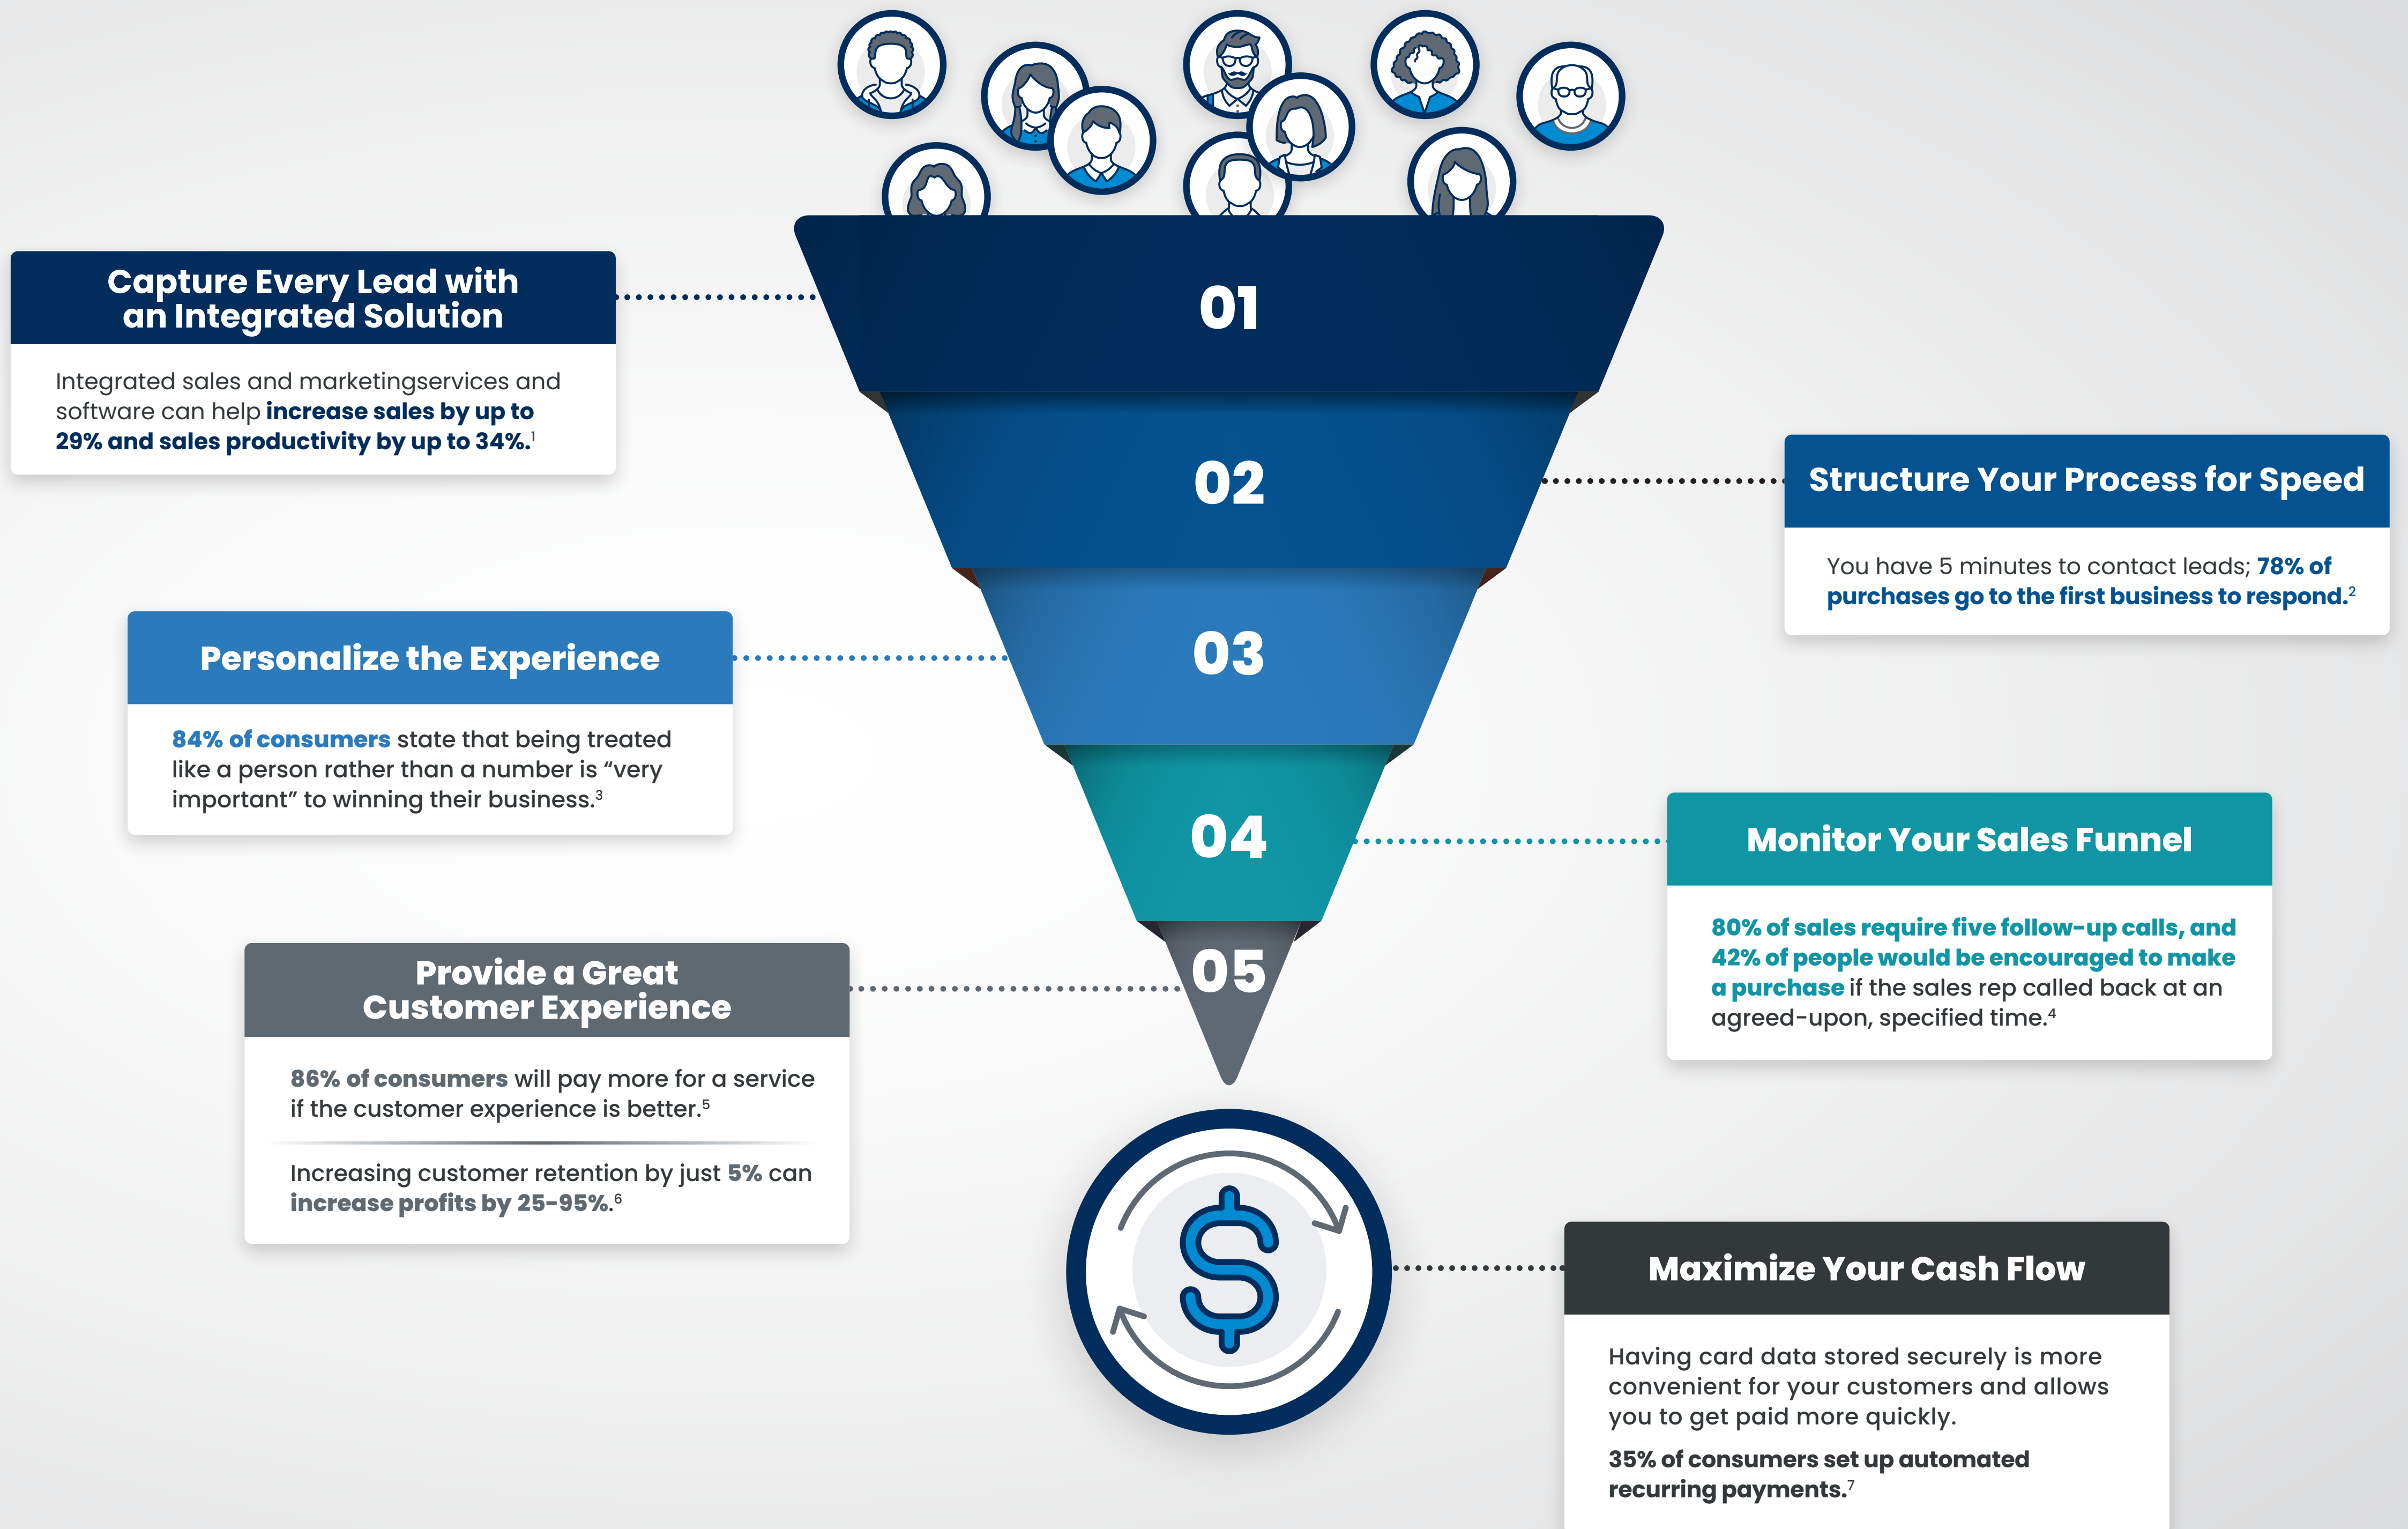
Capture Every Lead with an Integrated Solution

Integrated sales and marketingservices and software can help increase sales by up to 29% and sales productivity by up to 34%.$^1$

01

02

Structure Your Process for Speed

You have 5 minutes to contact leads; 78% of purchases go to the first business to respond.$^2$

Personalize the Experience

84% of consumers state that being treated like a person rather than a number is "very important" to winning their business.$^3$

03

04

Monitor Your Sales Funnel

80% of sales require five follow-up calls, and 42% of people would be encouraged to make a purchase if the sales rep called back at an agreed-upon, specified time.$^4$

05

Provide a Great Customer Experience

86% of consumers will pay more for a service if the customer experience is better.$^5$

Increasing customer retention by just 5% can increase profits by 25-95%.$^6$

Maximize Your Cash Flow

Having card data stored securely is more convenient for your customers and allows you to get paid more quickly.

35% of consumers set up automated recurring payments.$^7$